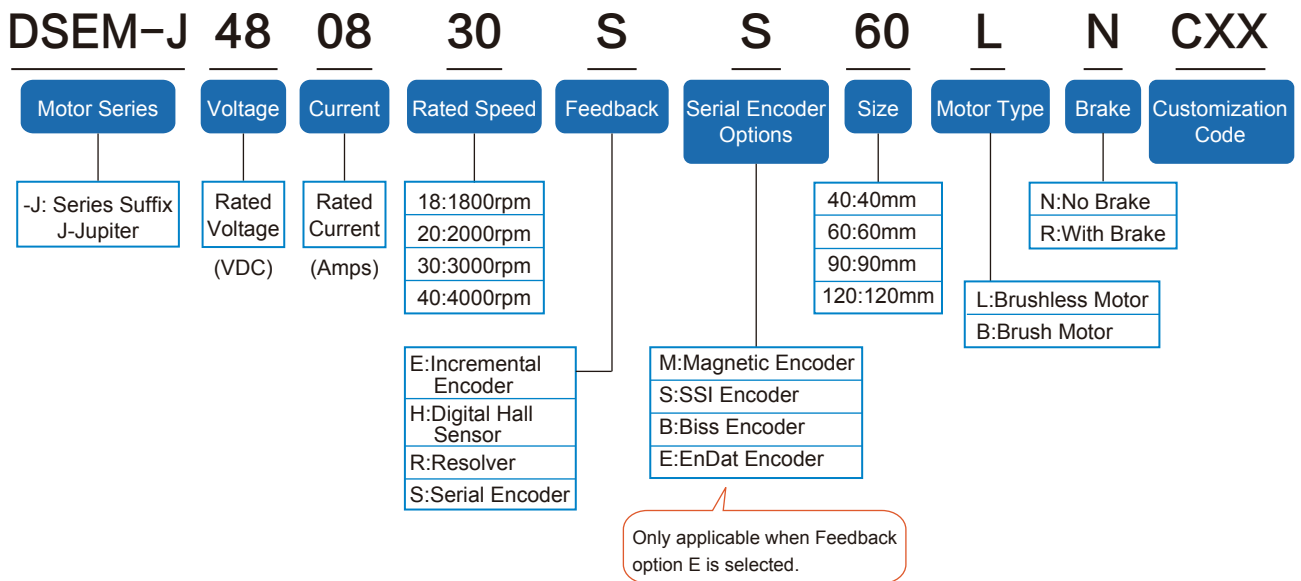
DSEM-J 48 08 30 S S 60 L N CXX

Motor Series
-J: Series Suffix
J-Jupiter

Voltage
Rated Voltage
(VDC)

Current
Rated Current
(Amps)

Rated Speed
18:1800rpm
20:2000rpm
30:3000rpm
40:4000rpm

Feedback
E:Incremental Encoder
H:Digital Hall Sensor
R:Resolver
S:Serial Encoder

Serial Encoder Options
M:Magnetic Encoder
S:SSI Encoder
B:Biss Encoder
E:EnDat Encoder

Only applicable when Feedback option E is selected.

Size
40:40mm
60:60mm
90:90mm
120:120mm

Motor Type
L:Brushless Motor
B:Brush Motor

Brake
N:No Brake
R:With Brake

Customization Code